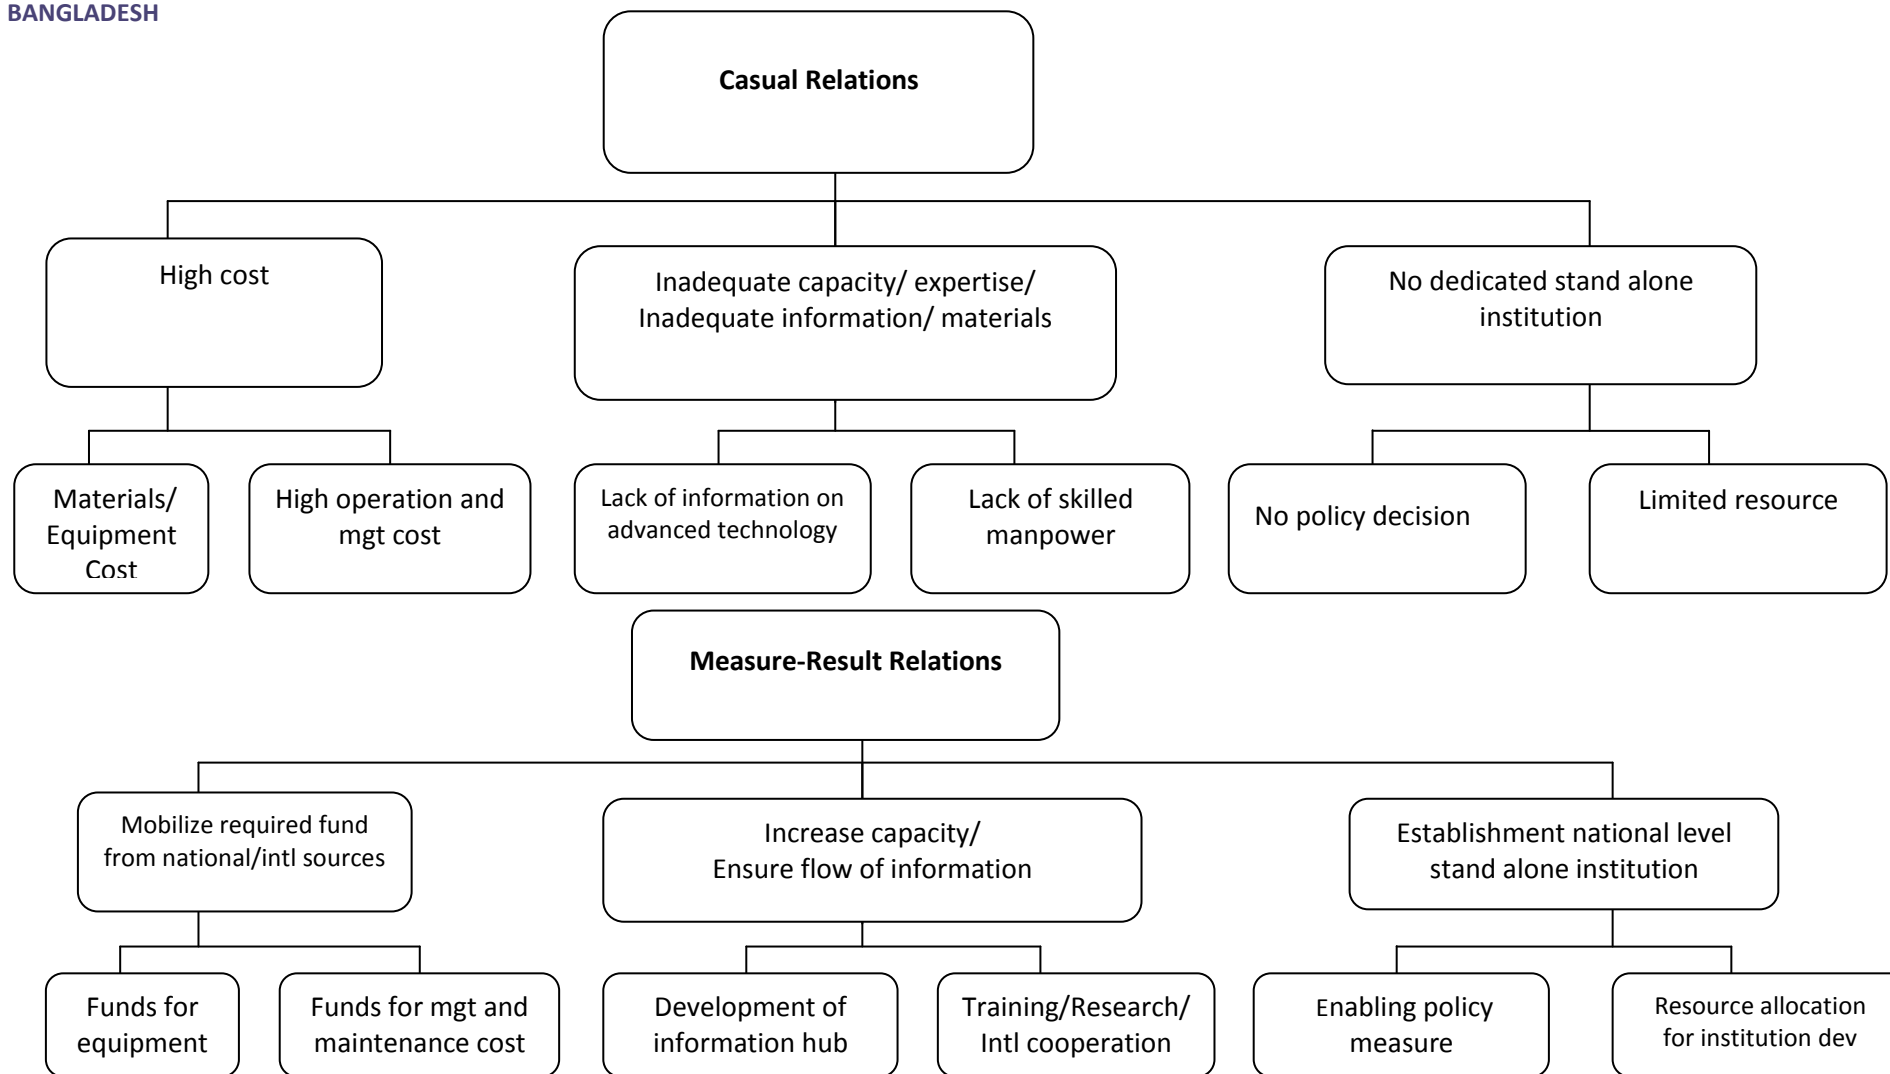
BANGLADESH

Casual Relations

High cost

Inadequate capacity/ expertise/ Inadequate information/ materials

No dedicated stand alone institution

Materials/ Equipment Cost

High operation and mgt cost

Lack of information on advanced technology

Lack of skilled manpower

No policy decision

Limited resource

Measure-Result Relations

Mobilize required fund from national/intl sources

Increase capacity/ Ensure flow of information

Establishment national level stand alone institution

Funds for equipment

Funds for mgt and maintenance cost

Development of information hub

Training/Research/ Intl cooperation

Enabling policy measure

Resource allocation for institution dev